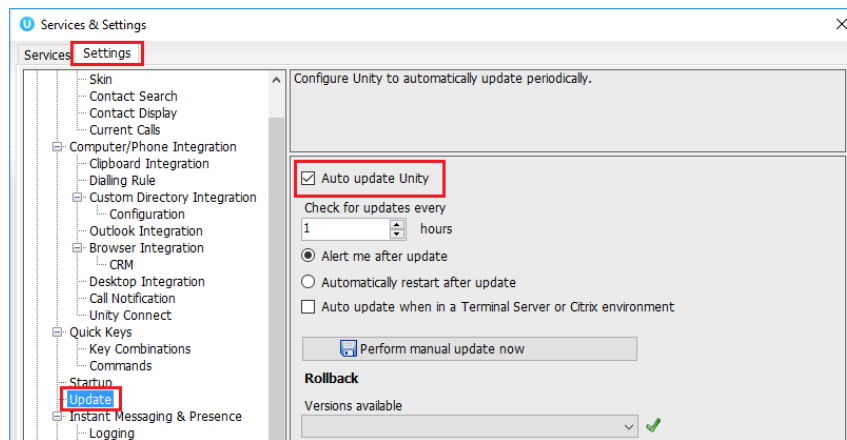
Services & Settings

Services Settings

Skin
Contact Search
Contact Display
Current Calls
Computer/Phone Integration
Clipboard Integration
Dialling Rule
Custom Directory Integration
Configuration
Outlook Integration
Browser Integration
CRM
Desktop Integration
Call Notification
Unity Connect
Quick Keys
Key Combinations
Commands
Startup
Update
Instant Messaging & Presence
Logging

Configure Unity to automatically update periodically.

Auto update Unity

Check for updates every
1 hours

Alert me after update

Automatically restart after update

Auto update when in a Terminal Server or Citrix environment

Perform manual update now

Rollback

Versions available